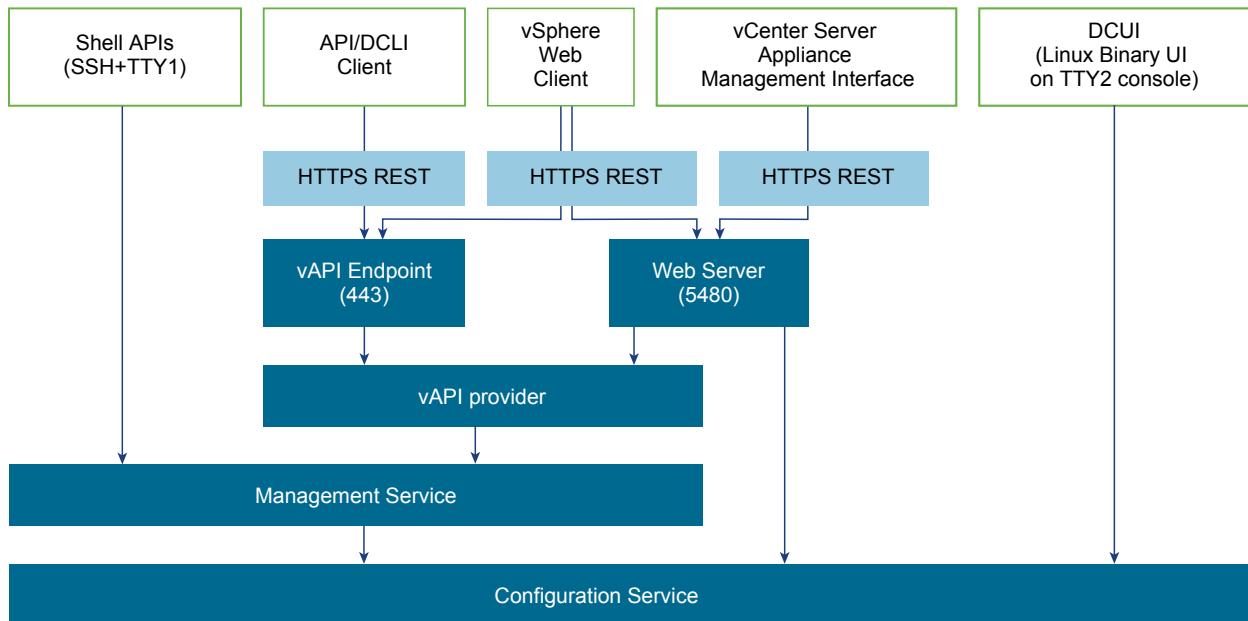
Shell APIs
(SSH+TTY1)

API/DCLI
Client

vSphere
Web
Client

vCenter Server
Appliance
Management Interface

DCUI
(Linux Binary UI
on TTY2 console)

HTTPS REST

HTTPS REST

HTTPS REST

vAPI Endpoint
(443)

Web Server
(5480)

vAPI provider

Management Service

Configuration Service